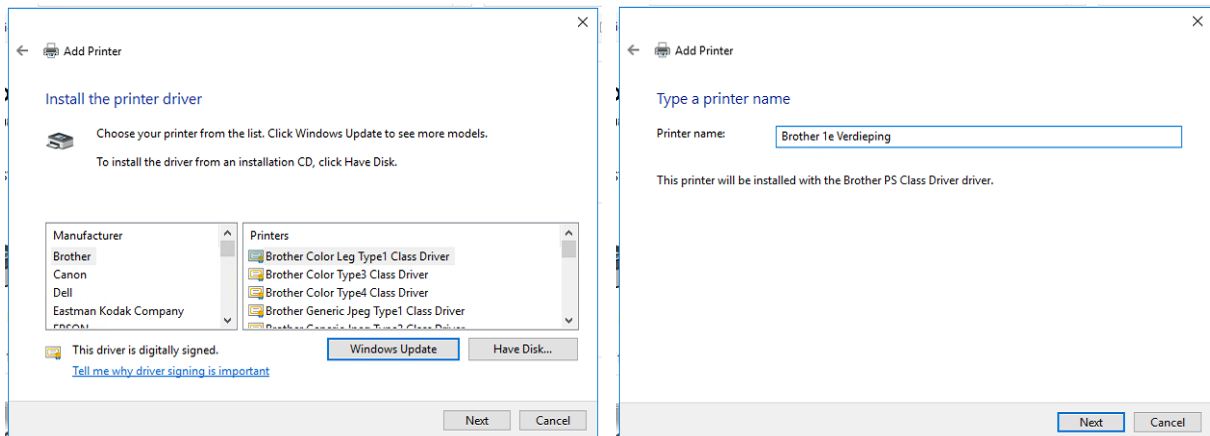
Add Printer

Install the printer driver

Choose your printer from the list. Click Windows Update to see more models.

To install the driver from an installation CD, click Have Disk.

| Manufacturer | Printers |
|---|---|
| Brother | Brother Color Leg Type1 Class Driver |
| Canon | Brother Color Type3 Class Driver |
| Dell | Brother Color Type4 Class Driver |
| Eastman Kodak Company | Brother Generic Jpeg Type1 Class Driver |
| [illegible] | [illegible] |

This driver is digitally signed.

Tell me why driver signing is important

Windows Update

Have Disk...

Next

Cancel

Add Printer

Type a printer name

Printer name: Brother 1e Verdieping

This printer will be installed with the Brother PS Class Driver driver.

Next

Cancel